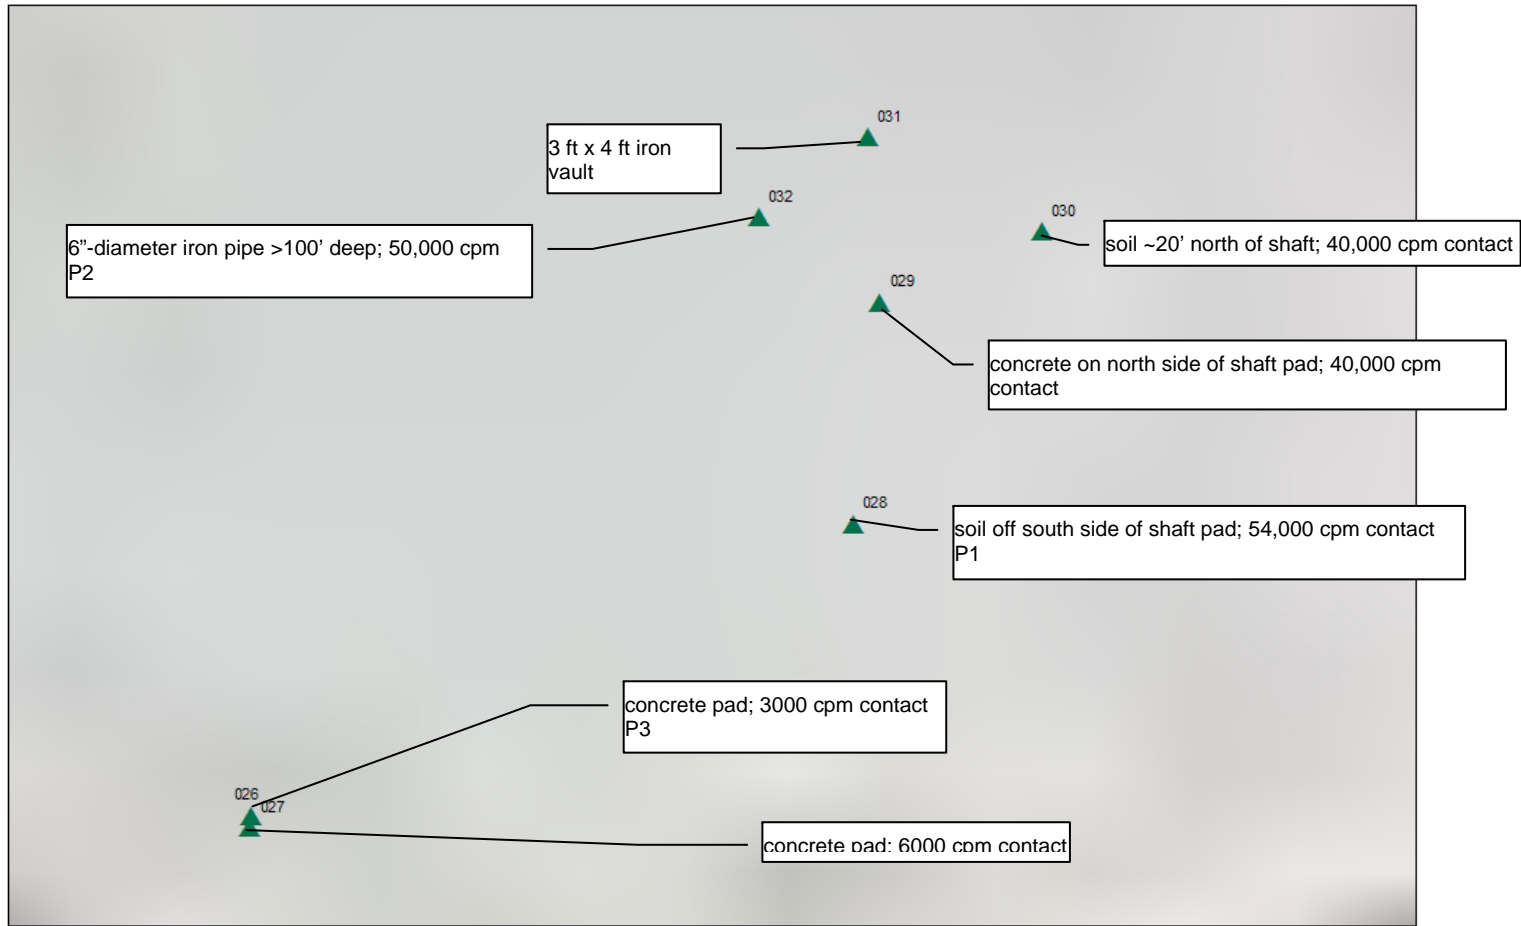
031

3 ft x 4 ft iron vault

032

6”-diameter iron pipe >100’ deep; 50,000 cpm
P2

030

soil ~20’ north of shaft; 40,000 cpm contact

029

concrete on north side of shaft pad; 40,000 cpm contact

028

soil off south side of shaft pad; 54,000 cpm contact
P1

concrete pad; 3000 cpm contact
P3

026

027

concrete pad; 6000 cpm contact